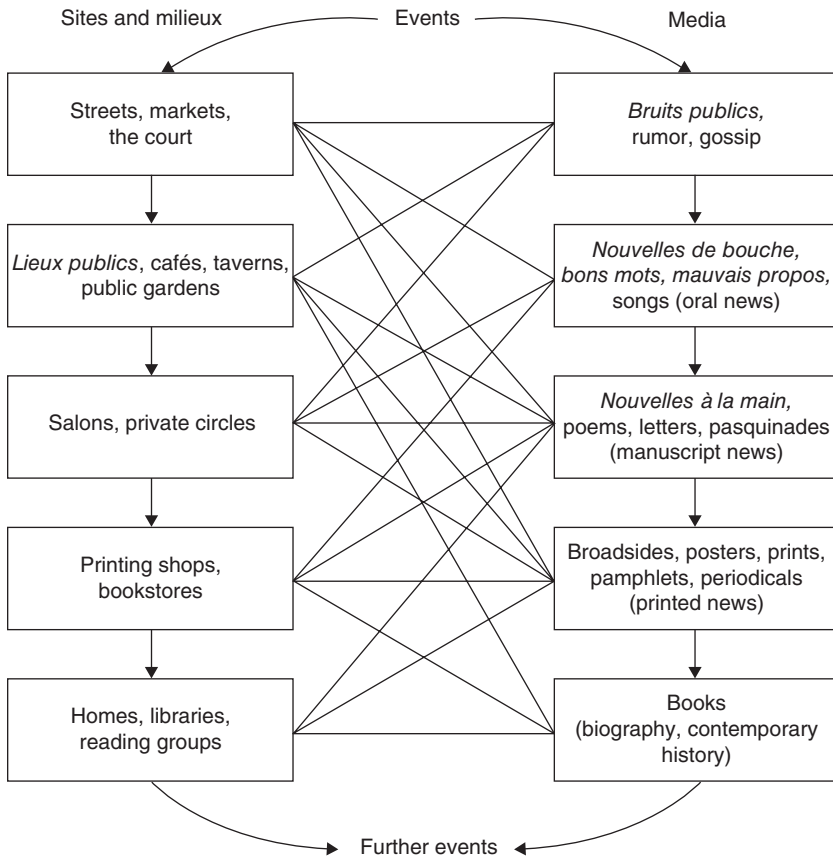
Sites and milieux

Events

Media

Streets, markets, the court

Lieux publics, cafés, taverns, public gardens

Salons, private circles

Printing shops, bookstores

Homes, libraries, reading groups

Bruits publics, rumor, gossip

Nouvelles de bouche, bons mots, mauvais propos, songs (oral news)

Nouvelles à la main, poems, letters, pasquinades (manuscript news)

Broadsides, posters, prints, pamphlets, periodicals (printed news)

Books (biography, contemporary history)

Further events